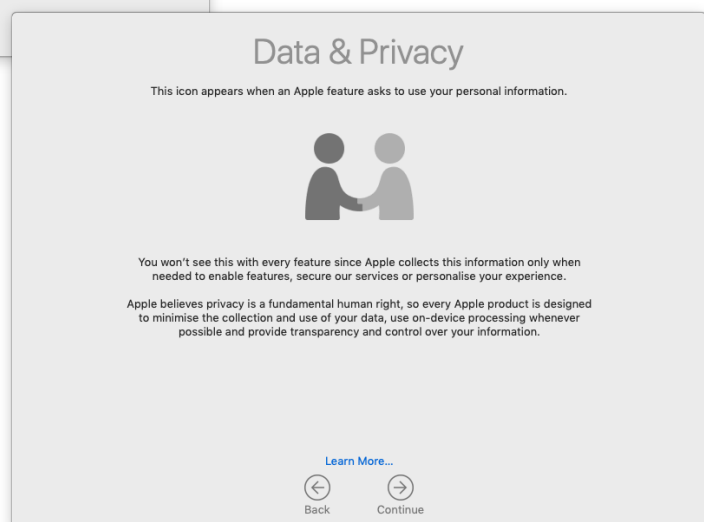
Data & Privacy

This icon appears when an Apple feature asks to use your personal information.

You won't see this with every feature since Apple collects this information only when needed to enable features, secure our services or personalise your experience.

Apple believes privacy is a fundamental human right, so every Apple product is designed to minimise the collection and use of your data, use on-device processing whenever possible and provide transparency and control over your information.

Learn More...

Back

Continue